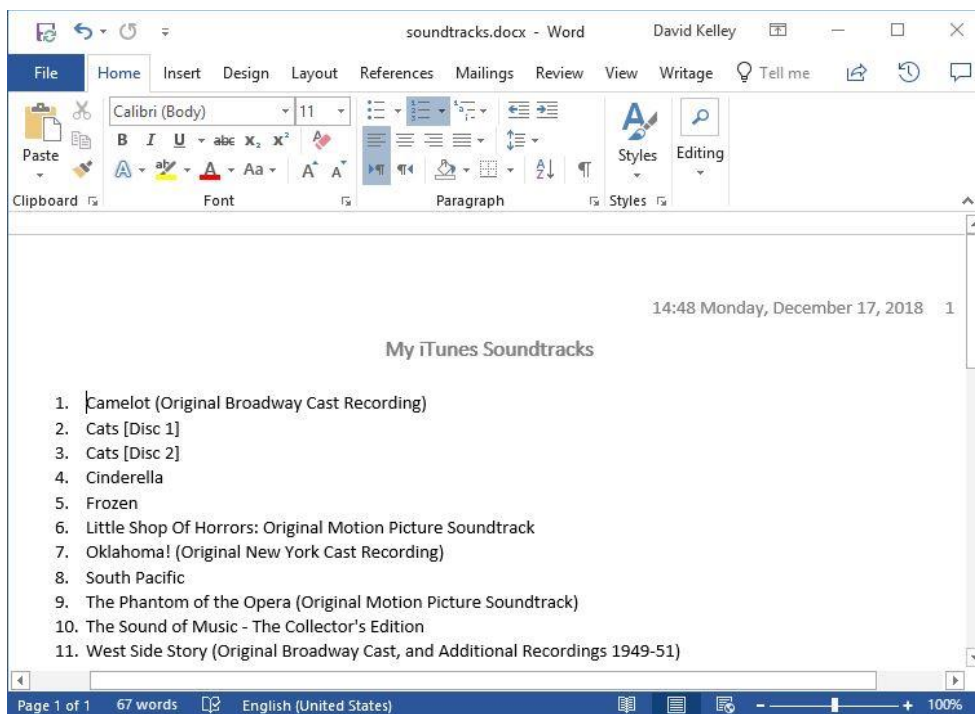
soundtracks.docx - Word

David Kelley

File Home Insert Design Layout References Mailings Review View Writage Tell me

Paste

Calibri (Body) 11

B I U abc $x_2$ $x^2$

Aa A A

Styles Editing

Clipboard Font Paragraph Styles

14:48 Monday, December 17, 2018 1

My iTunes Soundtracks

1. Camelot (Original Broadway Cast Recording)
2. Cats [Disc 1]
3. Cats [Disc 2]
4. Cinderella
5. Frozen
6. Little Shop Of Horrors: Original Motion Picture Soundtrack
7. Oklahoma! (Original New York Cast Recording)
8. South Pacific
9. The Phantom of the Opera (Original Motion Picture Soundtrack)
10. The Sound of Music - The Collector's Edition
11. West Side Story (Original Broadway Cast, and Additional Recordings 1949-51)

Page 1 of 1 67 words English (United States) 100%